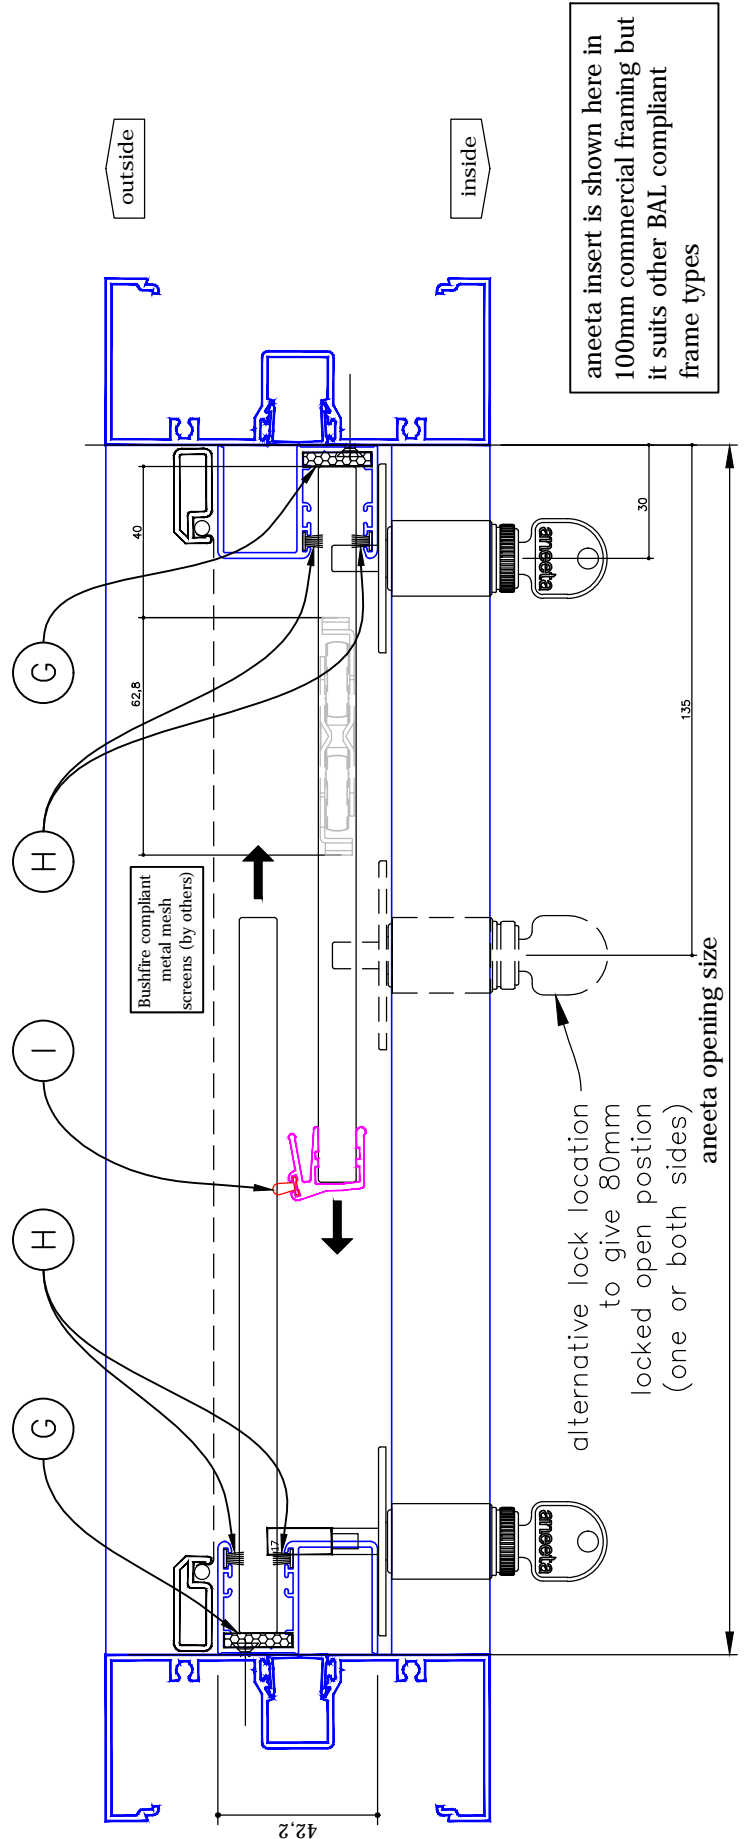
aneeta insert is shown here in 100mm commercial framing but it suits other BAL compliant frame types

outside

inside

40

62,8

30

135

G

H

I

H

G

Bushfire compliant metal mesh screens (by others)

aneeta

aneeta

alternative lock location to give 80mm locked open position (one or both sides)

aneeta opening size

17

42,2